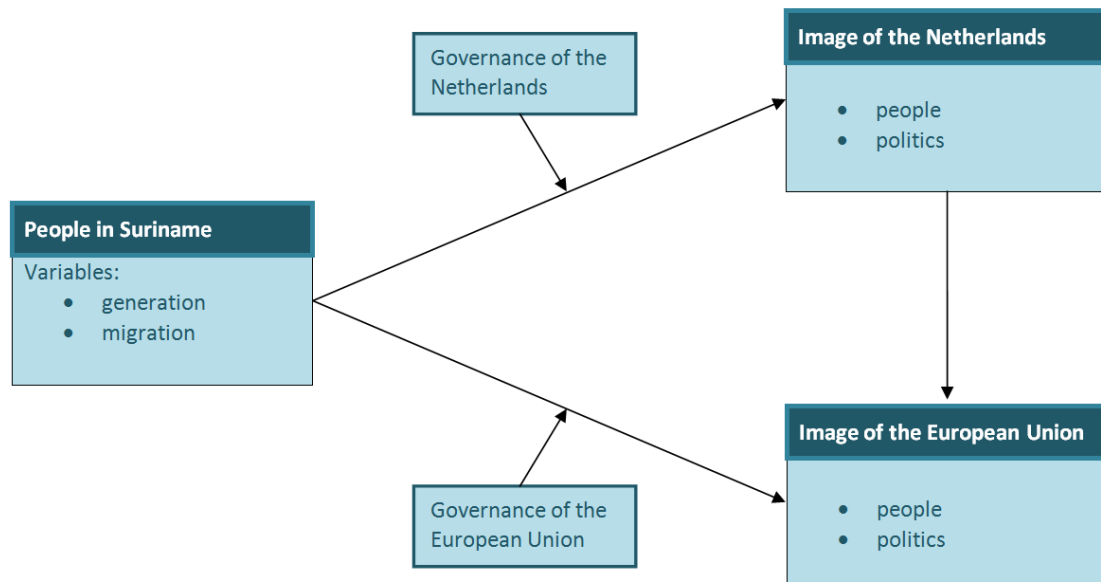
People in Suriname

Variables:
- generation
- migration

Governance of the Netherlands

Image of the Netherlands
- people
- politics

Governance of the European Union

Image of the European Union
- people
- politics